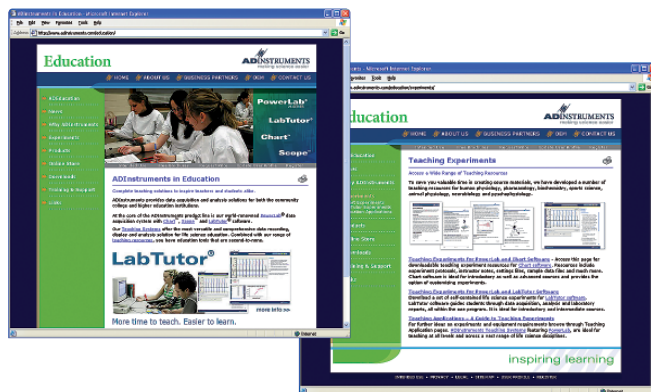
ADInstruments in Education - Microsoft Internet Explorer

File Edit View Favorites Tools Help

Address http://www.adinstruments.com/education/

Education

ADINSTRUMENTS
making science easier

HOME ABOUT US BUSINESS PARTNERS OEM CONTACT US

ADEducation
News
Why ADInstruments
Experiments
Products
Online Store
Downloads
Training & Support
Links

PowerLab
LabTutor
Chart
Scope

ADInstruments in Education

Complete teaching solutions to inspire teachers and students alike.

ADInstruments provides data acquisition and analysis solutions for both the community college and higher education institutions.

At the core of the ADInstruments product line is our world-renowned PowerLab data acquisition system with Chart, Scope and LabTutor software.

Our Teaching Systems offer the most versatile and comprehensive data recording, display and analysis solution for life science education. Combined with our range of teaching resources, you have education tools that are second-to-none.

LabTutor

more info

More time to teach. Easier to learn.

Internet

Teaching Experiments - Microsoft Internet Explorer

File Edit View Favorites Tools Help

http://www.adinstruments.com/education/experiments/

Education

ADINSTRUMENTS
making science easier

HOME ABOUT US BUSINESS PARTNERS OEM CONTACT US

Teaching Experiments

Access a Wide Range of Teaching Resources

To save you valuable time in creating course materials, we have developed a number of teaching resources for human physiology, pharmacology, biochemistry, sports science, animal physiology, neurobiology and psychophysiology.

Teaching Experiments for PowerLab and Chart Software - Access this page for downloadable teaching experiment resources for Chart software. Resources include experiment protocols, extractor notes, settings files, sample data files and much more. Chart software is ideal for introductory as well as advanced courses and provides the option of customizing experiments.

Teaching Experiments for PowerLab and LabTutor Software
Download a set of self-contained life science experiments for LabTutor software. LabTutor software guides students through data acquisition, analysis and laboratory reports, all within the one program. It is ideal for introductory and intermediate courses.

Teaching Applications - A Guide to Teaching Experiments
For further ideas on experiments and equipment requirements browse through Teaching Application pages. ADInstruments Teaching Systems featuring PowerLab, are ideal for teaching at all levels and across a vast range of life science disciplines.

inspiring learning